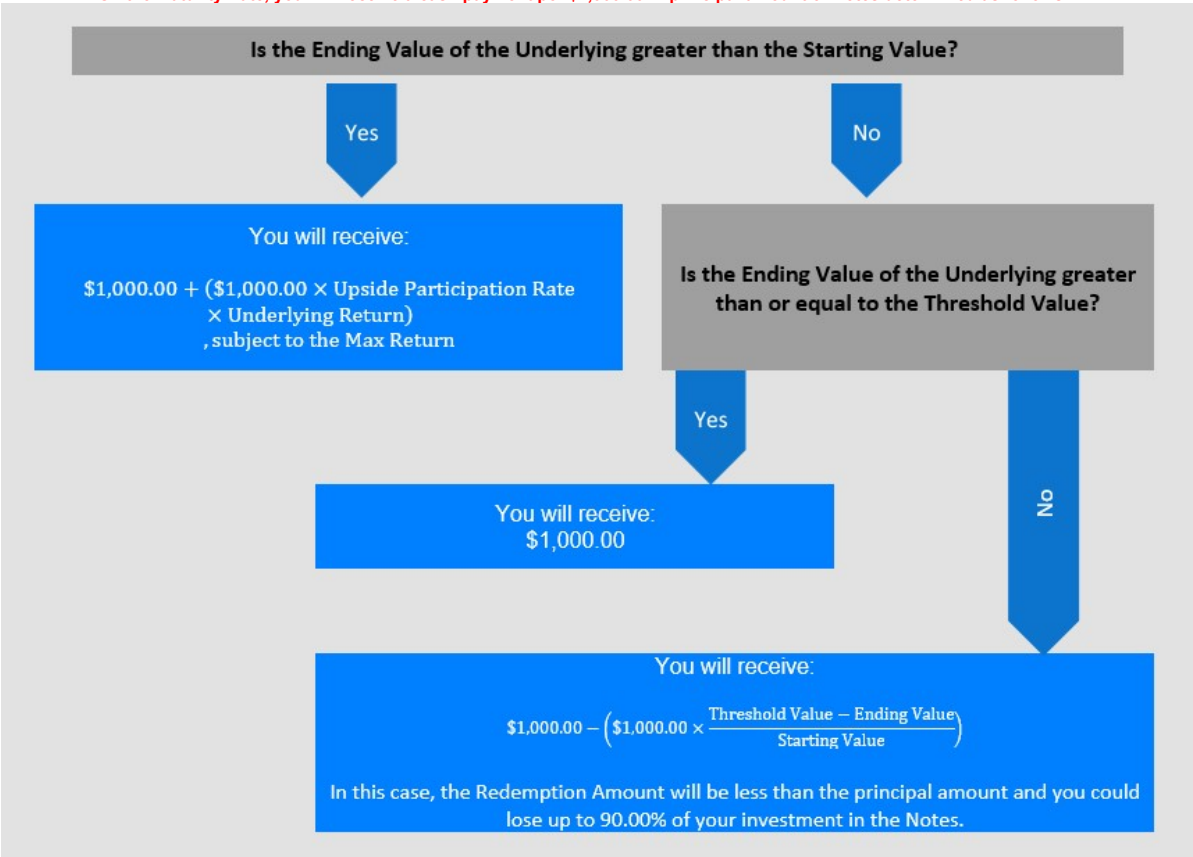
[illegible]

Is the Ending Value of the Underlying greater than the Starting Value?

Yes

No

You will receive:

$\$1{,}000.00 + (\$1{,}000.00 \times \text{Upside Participation Rate} \times \text{Underlying Return})$, subject to the Max Return

Is the Ending Value of the Underlying greater than or equal to the Threshold Value?

Yes

No

You will receive:
$1,000.00

You will receive:

$\$1{,}000.00 - \left(\$1{,}000.00 \times \frac{\text{Threshold Value} - \text{Ending Value}}{\text{Starting Value}}\right)$

In this case, the Redemption Amount will be less than the principal amount and you could lose up to 90.00% of your investment in the Notes.